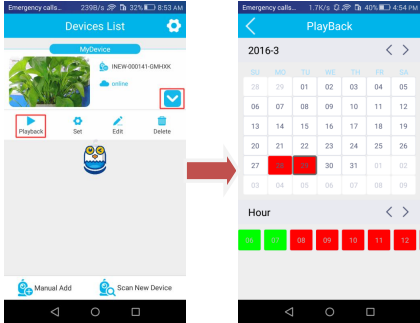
Emergency calls... 239B/s 32% 8:53 AM

Devices List

MyDevice

INEW-000141-GMHXK

online

Playback

Set

Edit

Delete

Manual Add

Scan New Device

Emergency calls... 1.7K/s 40% 4:54 PM

PlayBack

2016-3

| SU | MO | TU | WE | TH | FR | SA |
|---|---|---|---|---|---|---|
| 28 | 29 | 01 | 02 | 03 | 04 | 05 |
| 06 | 07 | 08 | 09 | 10 | 11 | 12 |
| 13 | 14 | 15 | 16 | 17 | 18 | 19 |
| 20 | 21 | 22 | 23 | 24 | 25 | 26 |
| 27 | 28 | 29 | 30 | 31 | 01 | 02 |
| 03 | 04 | 05 | 06 | 07 | 08 | 09 |

Hour

06 07 08 09 10 11 12